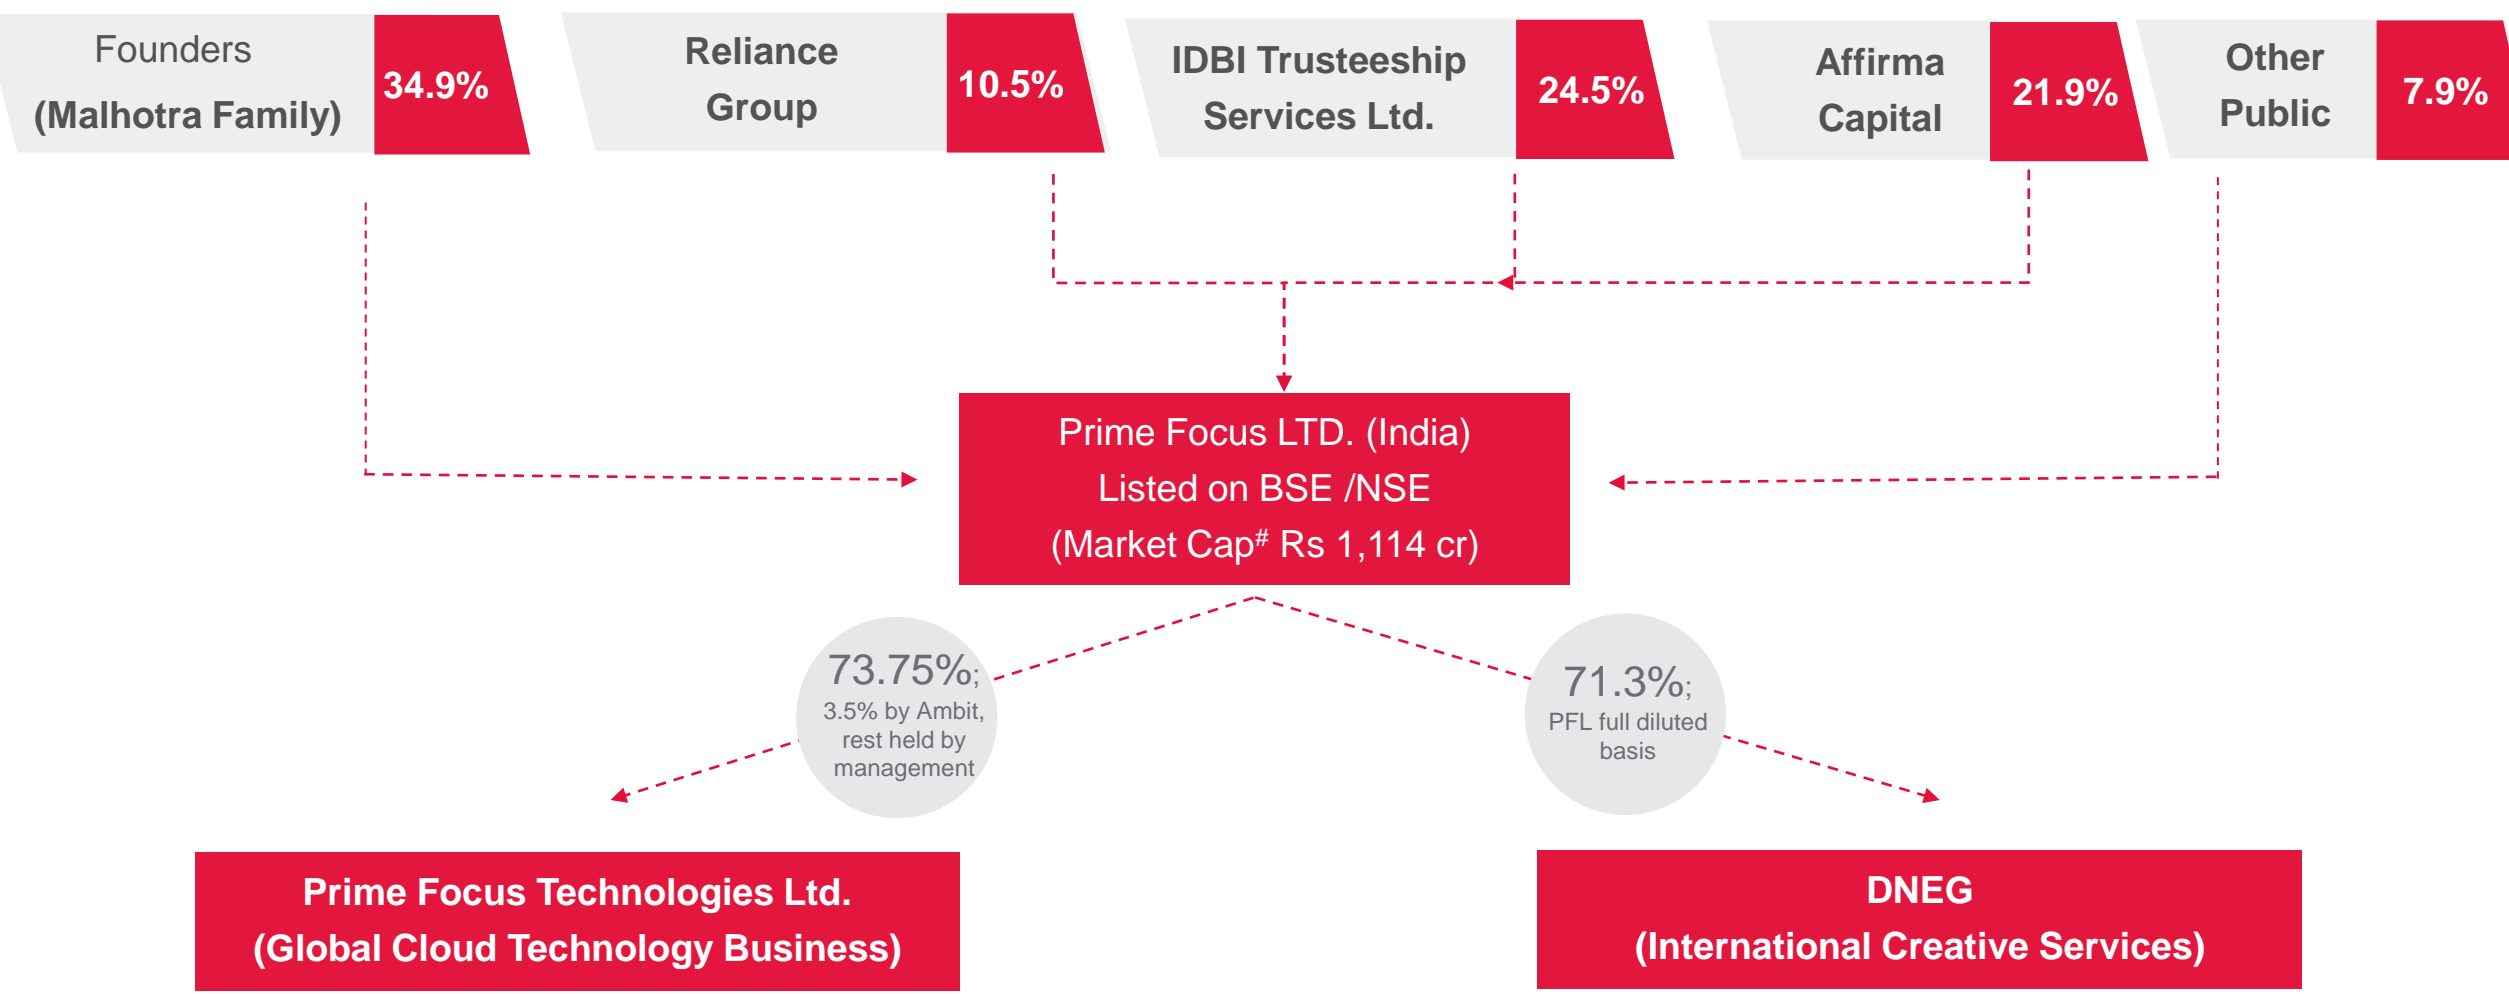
Founders (Malhotra Family) 34.9%

Reliance Group 10.5%

IDBI Trusteeship Services Ltd. 24.5%

Affirma Capital 21.9%

Other Public 7.9%

Prime Focus LTD. (India)
Listed on BSE /NSE
(Market Cap$^{\#}$ Rs 1,114 cr)

73.75%; 3.5% by Ambit, rest held by management

71.3%; PFL full diluted basis

Prime Focus Technologies Ltd.
(Global Cloud Technology Business)

DNEG
(International Creative Services)